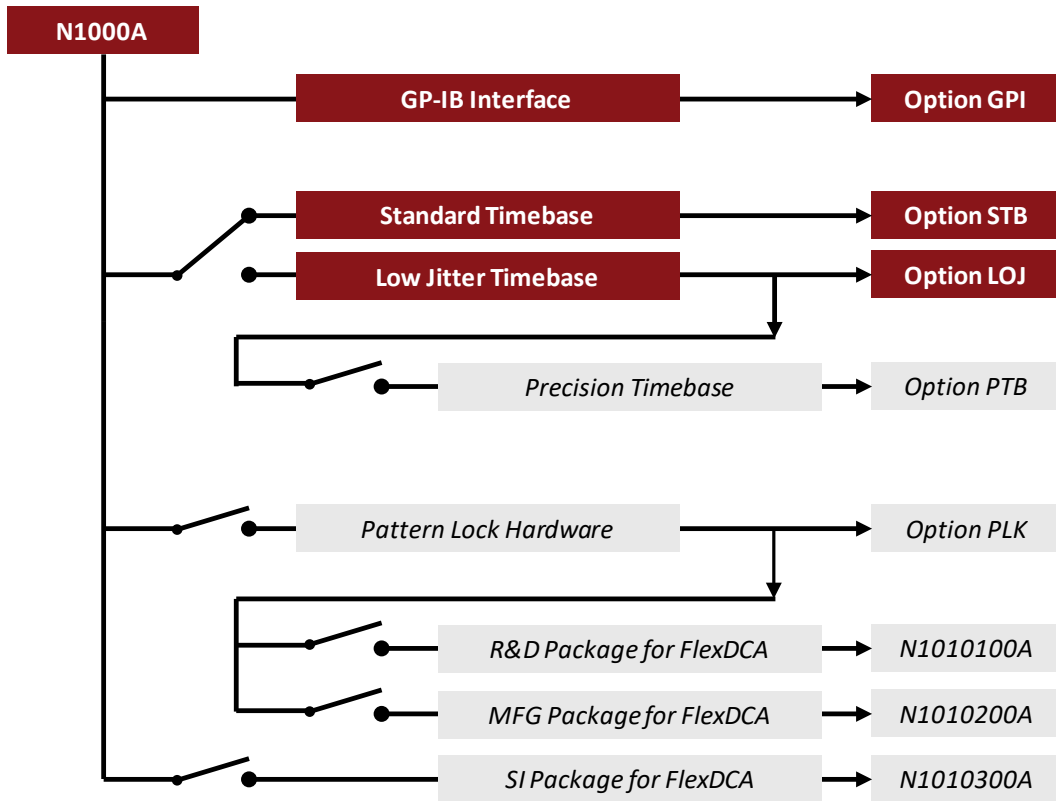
N1000A

GP-IB Interface

Option GPI

Standard Timebase

Option STB

Low Jitter Timebase

Option LOJ

Precision Timebase

Option PTB

Pattern Lock Hardware

Option PLK

R&D Package for FlexDCA

N1010100A

MFG Package for FlexDCA

N1010200A

SI Package for FlexDCA

N1010300A